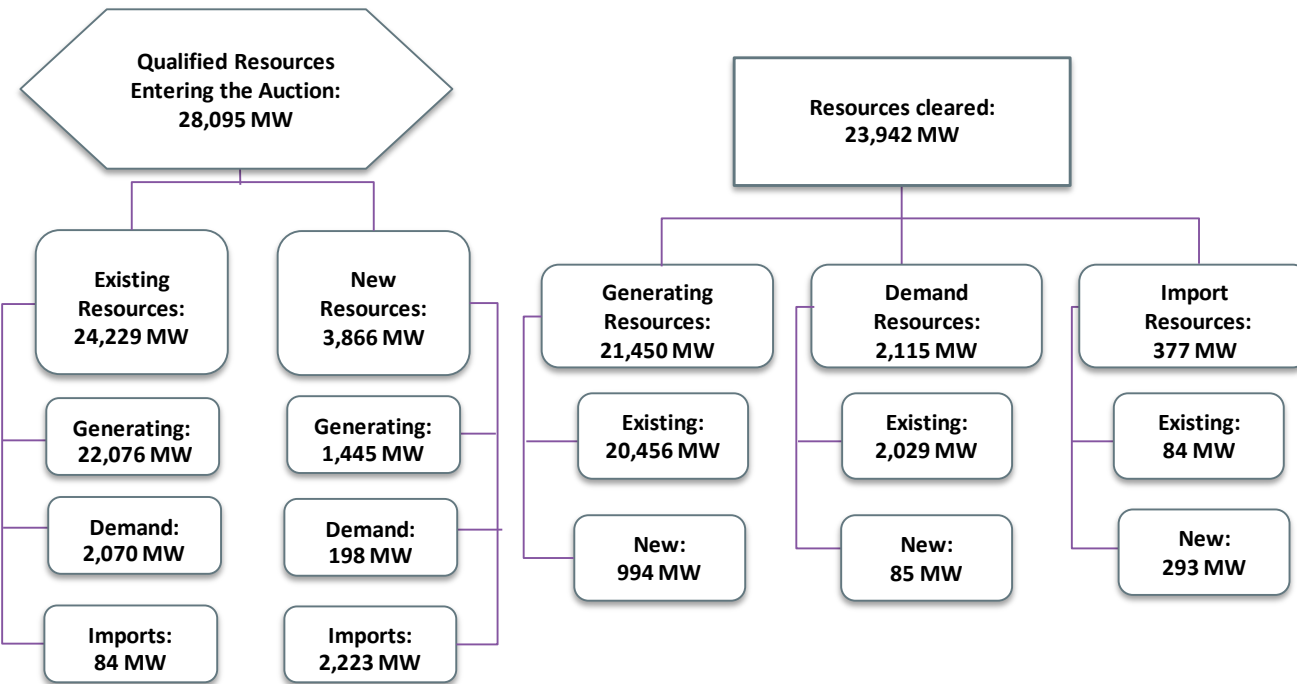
Qualified Resources Entering the Auction: 28,095 MW

Existing Resources: 24,229 MW

Generating: 22,076 MW

Demand: 2,070 MW

Imports: 84 MW

New Resources: 3,866 MW

Generating: 1,445 MW

Demand: 198 MW

Imports: 2,223 MW

Resources cleared: 23,942 MW

Generating Resources: 21,450 MW

Existing: 20,456 MW

New: 994 MW

Demand Resources: 2,115 MW

Existing: 2,029 MW

New: 85 MW

Import Resources: 377 MW

Existing: 84 MW

New: 293 MW